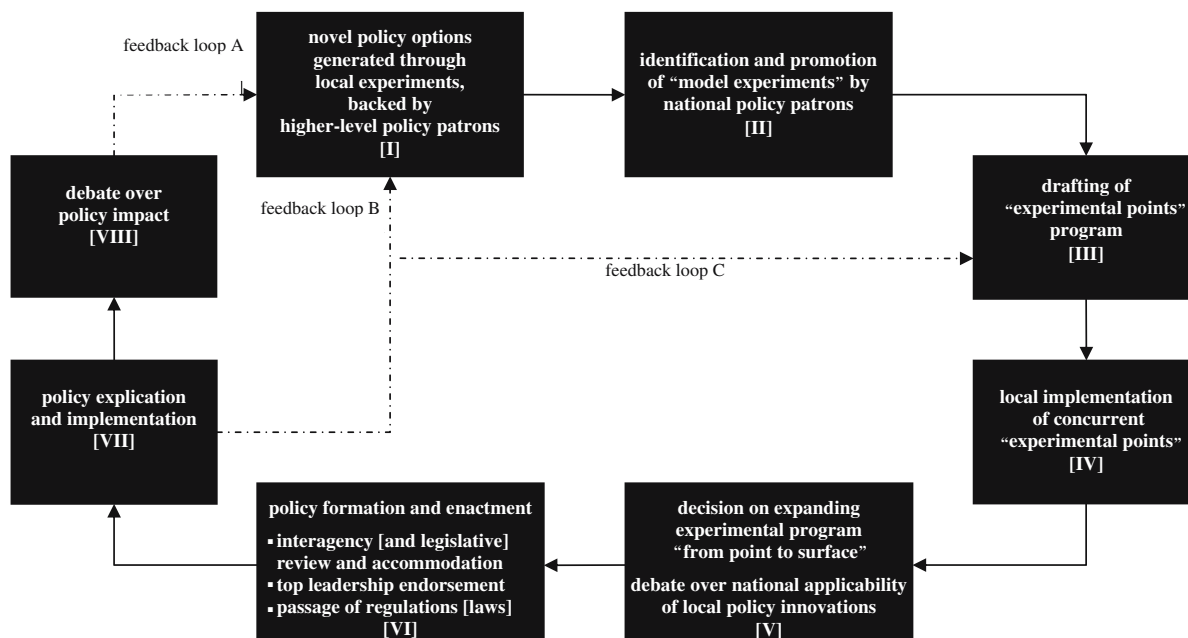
feedback loop A

novel policy options generated through local experiments, backed by higher-level policy patrons [I]

identification and promotion of "model experiments" by national policy patrons [II]

debate over policy impact [VIII]

feedback loop B

drafting of "experimental points" program [III]

feedback loop C

policy explication and implementation [VII]

local implementation of concurrent "experimental points" [IV]

policy formation and enactment
▪ interagency [and legislative] review and accommodation
▪ top leadership endorsement
▪ passage of regulations [laws]
[VI]

decision on expanding experimental program "from point to surface"
debate over national applicability of local policy innovations
[V]